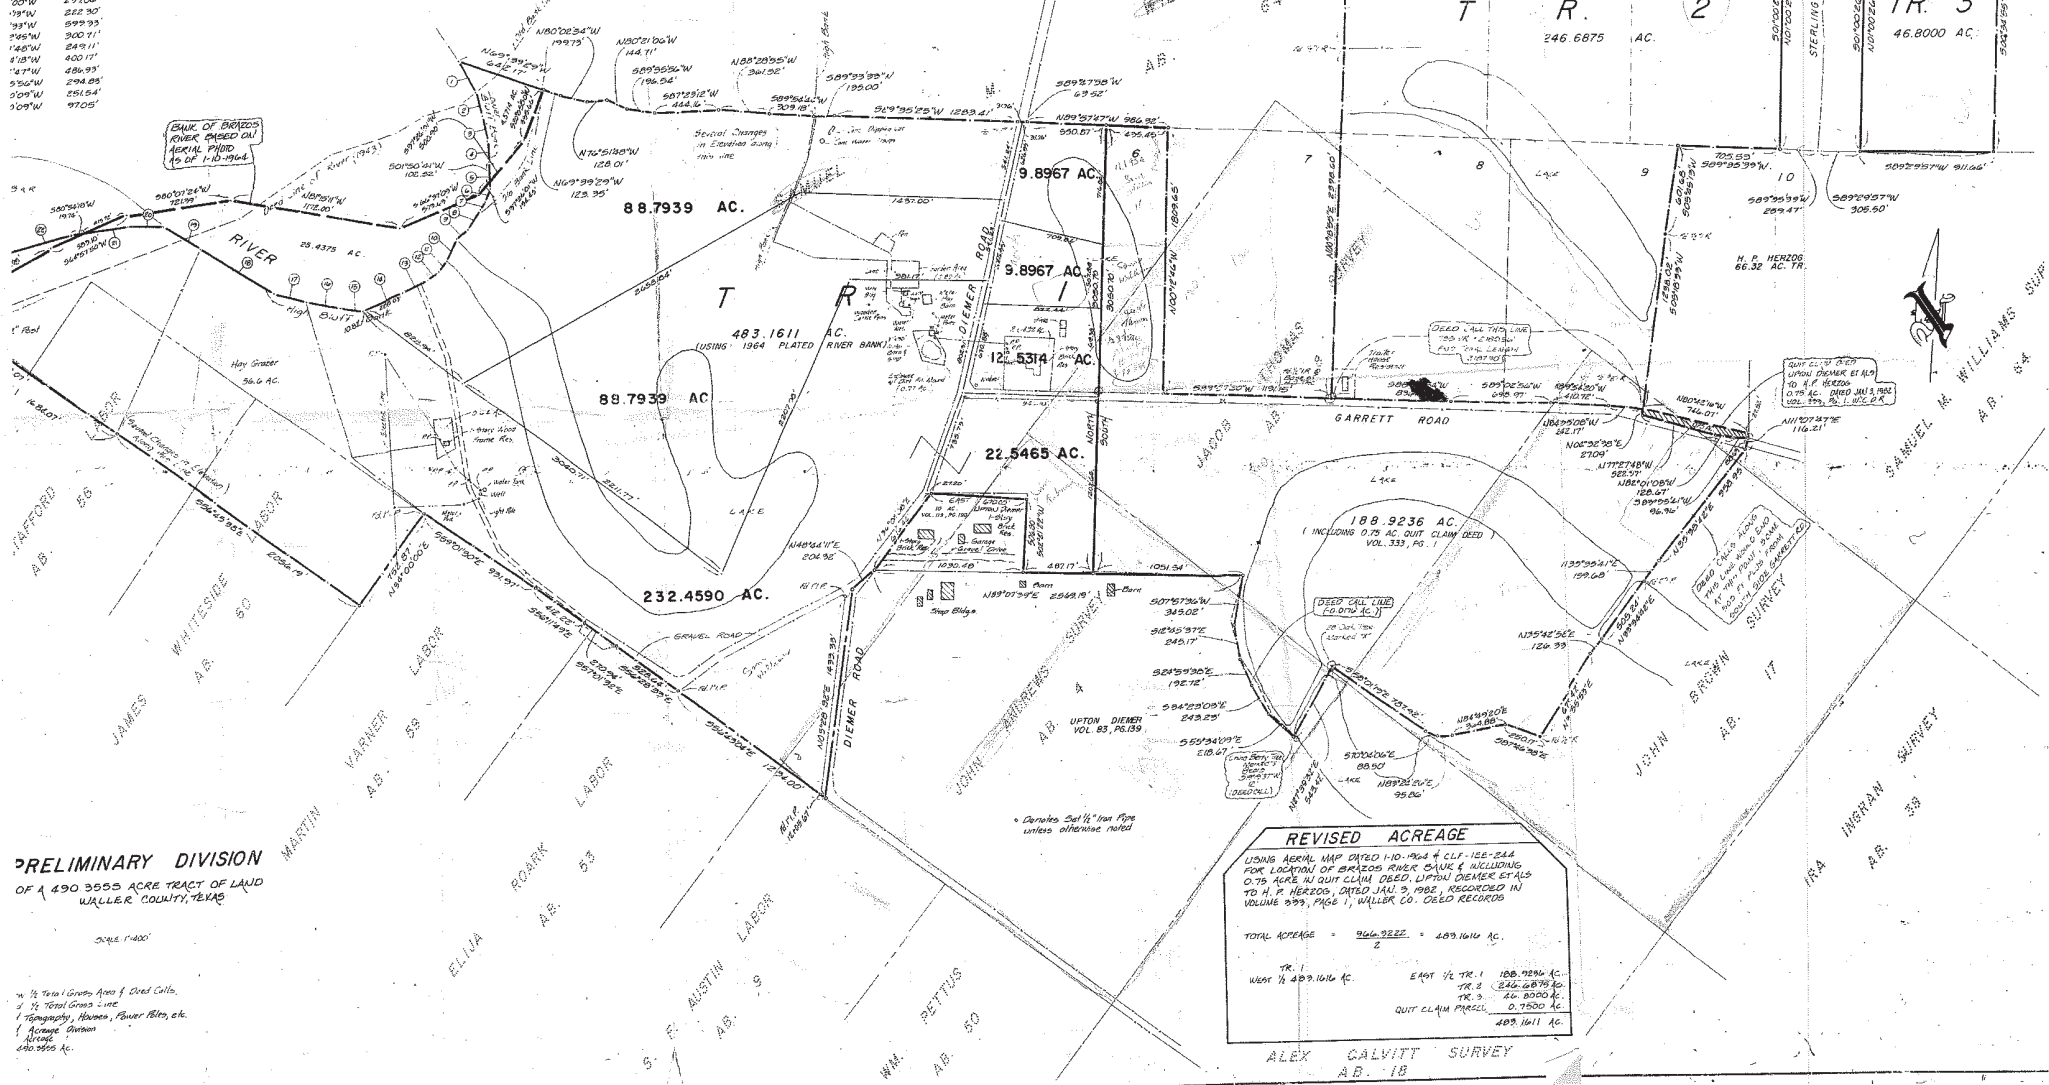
PRELIMINARY DIVISION
OF A 490.3555 ACRE TRACT OF LAND
WALLER COUNTY, TEXAS

SCALE 1"=400'

BANK OF BRAZOS RIVER BASED ON AERIAL PHOTO AS OF 1-10-1964

88.7939 AC.

483.1611 AC.
(USING 1964 PLATED RIVER BANK)

88.7939 AC.

232.4590 AC.

9.8967 AC.

9.8967 AC.

12.5314 AC.

22.5465 AC.

188.9236 AC.
(INCLUDING 0.75 AC. QUIT CLAIM DEED VOL. 333, PG. 1)

T R. 1

T R. 2
246.6875 AC.

TR. 3
46.8000 AC.

H. P. HERZOG
66.32 AC. TR.

RIVER

DIEMER ROAD

GARRETT ROAD

GRAVEL ROAD

UPTON DIEMER
VOL. 83, PG. 139

Hay Grazer
56.6 AC.

LAKE

SAMUEL M. WILLIAMS SUR. AB. 64

JOHN BROWN AB. 17

IRA INGRAM SURVEY AB. 39

JACOB THOMAS SURVEY AB.

JOHN ANDREWS SURVEY AB. 4

JAMES WHITESIDE AB. 60

MARTIN VARNER LABOR AB. 59

ELIJA ROARK LABOR AB. 53

S. F. AUSTIN LABOR AB. 9

WM. PETTUS AB. 50

STAFFORD LABOR AB. 56

ALEX CALVITT SURVEY AB. 18

STERLING

QUIT CLAIM DEED UPTON DIEMER ET ALS TO H. P. HERZOG 0.75 AC. DATED JAN 3, 1982 VOL. 333, PG. 1, W.C.D.R.

DEED CALLS ALONG THIS LINE ALONG EAST 15 FT. FROM SOUTH SIDE GARRETT RD.

DEED CALL THIS LINE

DEED CALL LINE (0.07 AC.)

• Denotes Set 1/2" Iron Pipe unless otherwise noted

REVISED ACREAGE
USING AERIAL MAP DATED 1-10-1964 & CLF-122-244 FOR LOCATION OF BRAZOS RIVER BANK & INCLUDING 0.75 ACRE IN QUIT CLAIM DEED, UPTON DIEMER ETALS TO H. P. HERZOG, DATED JAN. 3, 1982, RECORDED IN VOLUME 333, PAGE 1, WALLER CO. DEED RECORDS

TOTAL ACREAGE = $\frac{966.3222}{2}$ = 483.1611 AC.

TR. 1
WEST 1/2 483.1611 AC.

| | | |
|---|---|---|
| EAST 1/2 | TR. 1 | 188.9236 AC. |
| | TR. 2 | 246.6875 AC. |
| | TR. 3 | 46.8000 AC. |
| QUIT CLAIM PARCEL | | 0.7500 AC. |
| | | 483.1611 AC. |

N80°02'54"W 199.73'
N80°21'06"W 144.71'
N88°28'55"W 361.52'
S89°33'33"W 195.00'
S89°35'56"W 196.54'
S87°23'12"W 444.16'
S89°56'46"W 309.18'
S89°35'25"W 1283.41'
N89°57'47"W 986.92'
S89°47'38"W 63.52'
N76°51'38"W 128.01'
N69°39'29"W 123.35'
S80°07'24"W 72.39
S01°50'41"W 106.52'
N88°11'W 172.80'
S89°27'20"W
S89°02'56"W 698.97'
N80°48'16"W 744.07'
N11°07'47"E 116.21'
S89°55'39"W 705.53'
S89°35'39"W 289.47'
S89°29'57"W 306.50'
S89°29'57"W 911.66'
N48°44'11"E 204.38'
N89°07'39"E 2549.19'
S07°57'36"W 343.02'
S18°55'37"E 245.17'
S24°59'36"E 192.12'
S94°23'09"E 243.23'
S65°34'09"E 218.67
S70°06'06"E 88.50
N89°22'26"E 95.86'
N35°42'56"E 126.33
N35°45'41"E 159.68'
N84°49'20"E
N02°32'38"E 27.09'
N77°27'48"W 58.57'
N82°01'08"W 128.67
S89°55'21"W 96.96'
25.4375 AC.
High Bluff Bank
Several Changes in Elevation along this line
Several Changes in Elevation Along this Line
Barn
Shop Bldgs.
Garage
Brick Res.
Trailer House Reservoir
LAKE

Shown 1/2 Total Gross Area & Deed Calls
1/2 Total Gross Line
Topography, Houses, Power Poles, etc.
Acreage Division
Acreage
490.3555 Ac.